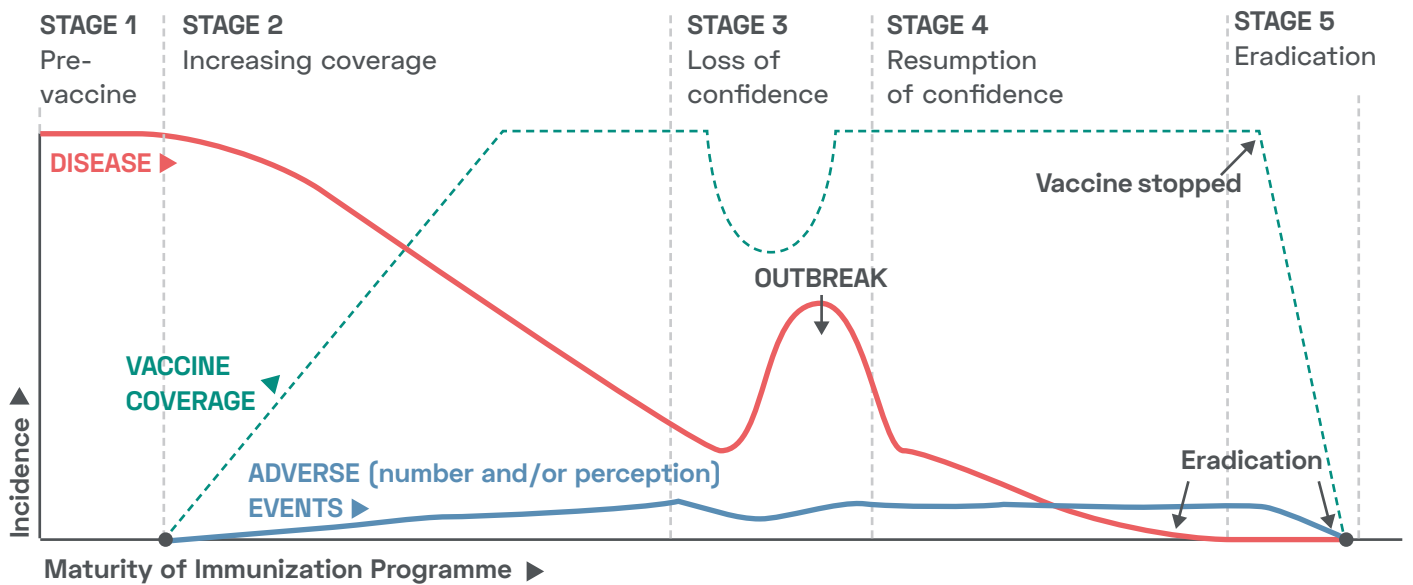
STAGE 1
Pre-vaccine

STAGE 2
Increasing coverage

STAGE 3
Loss of confidence

STAGE 4
Resumption of confidence

STAGE 5
Eradication

DISEASE ▶

Vaccine stopped

OUTBREAK

VACCINE COVERAGE

Incidence ▶

ADVERSE (number and/or perception)
EVENTS ▶

Eradication

Maturity of Immunization Programme ▶